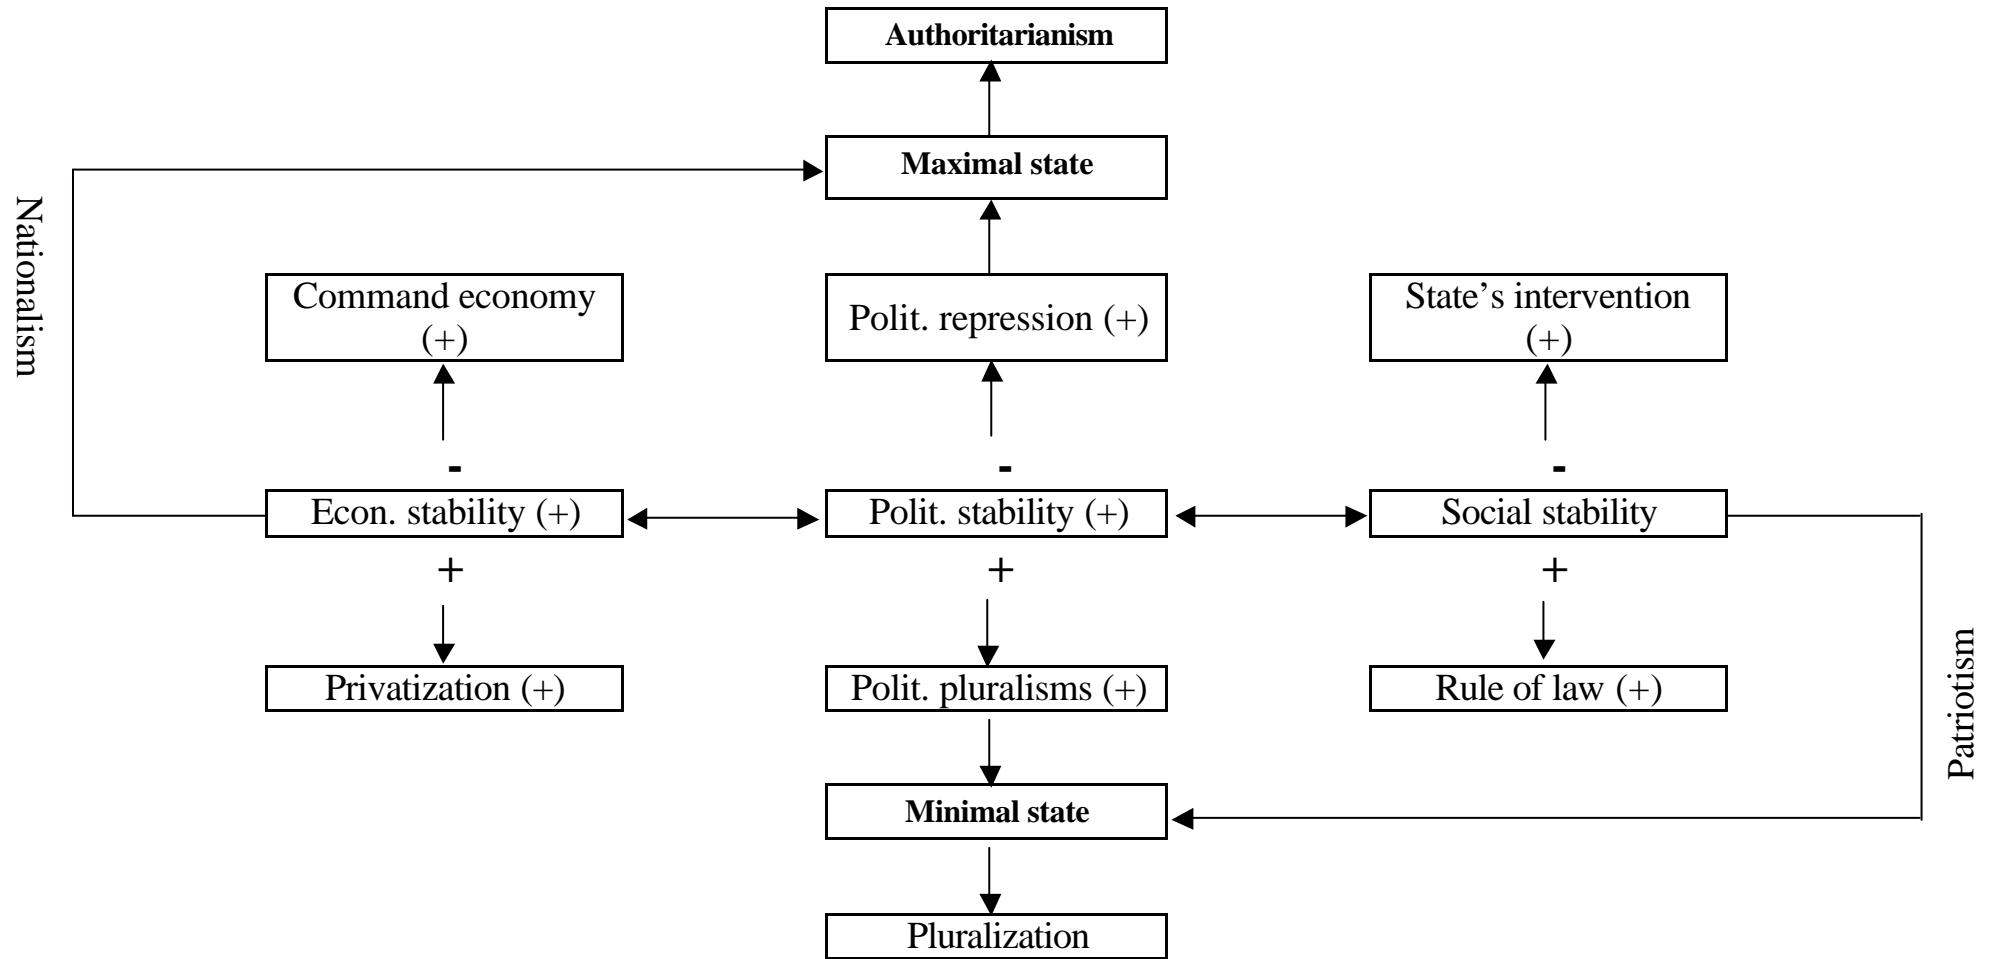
Authoritarianism

Maximal state

Nationalism

Command economy (+)

Polit. repression (+)

State's intervention (+)

-

-

-

Econ. stability (+)

Polit. stability (+)

Social stability

+

+

+

Privatization (+)

Polit. pluralisms (+)

Rule of law (+)

Patriotism

Minimal state

Pluralization